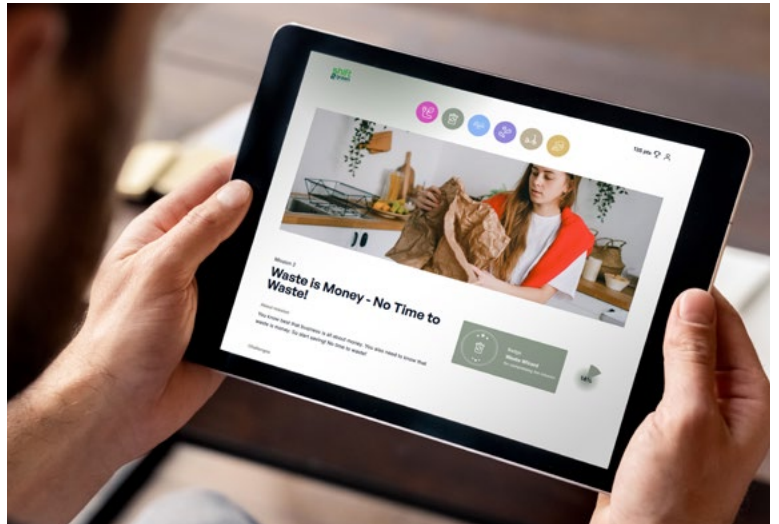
Mission 2

Waste is Money - No Time to Waste!

About mission

You know best that business is all about money. You also need to know that waste is money. So start saving! No time to waste!

Challenges

Waste Wizard

135 pts